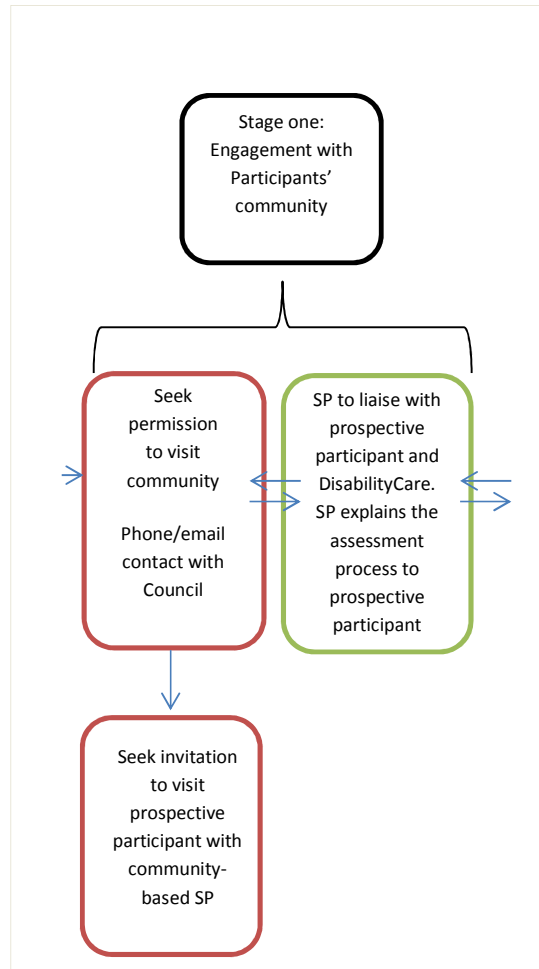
Stage one: Engagement with Participants' community

Seek permission to visit community

Phone/email contact with Council

SP to liaise with prospective participant and DisabilityCare. SP explains the assessment process to prospective participant

Seek invitation to visit prospective participant with community-based SP